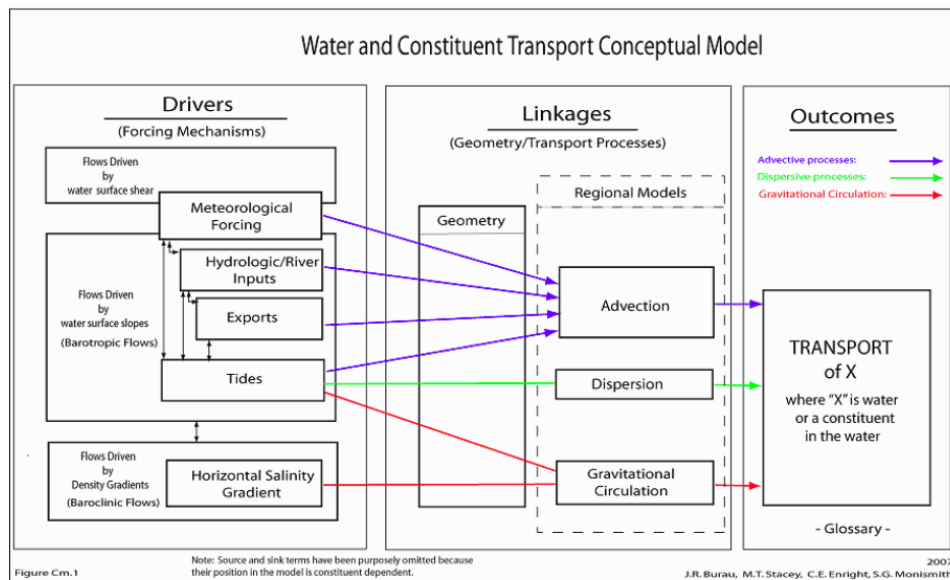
Water and Constituent Transport Conceptual Model

Drivers
(Forcing Mechanisms)

Flows Driven by water surface shear

Meteorological Forcing

Flows Driven by water surface slopes (Barotropic Flows)

Hydrologic/River Inputs

Exports

Tides

Flows Driven by Density Gradients (Baroclinic Flows)

Horizontal Salinity Gradient

Linkages
(Geometry/Transport Processes)

Geometry

Regional Models

Advection

Dispersion

Gravitational Circulation

Outcomes

Advective processes:
Dispersive processes:
Gravitational Circulation:

TRANSPORT of X
where "X" is water or a constituent in the water

- Glossary -

Figure Cm.1

Note: Source and sink terms have been purposely omitted because their position in the model is constituent dependent.

2007
J.R. Burau, M.T. Stacey, C.E. Enright, S.G. Monismith